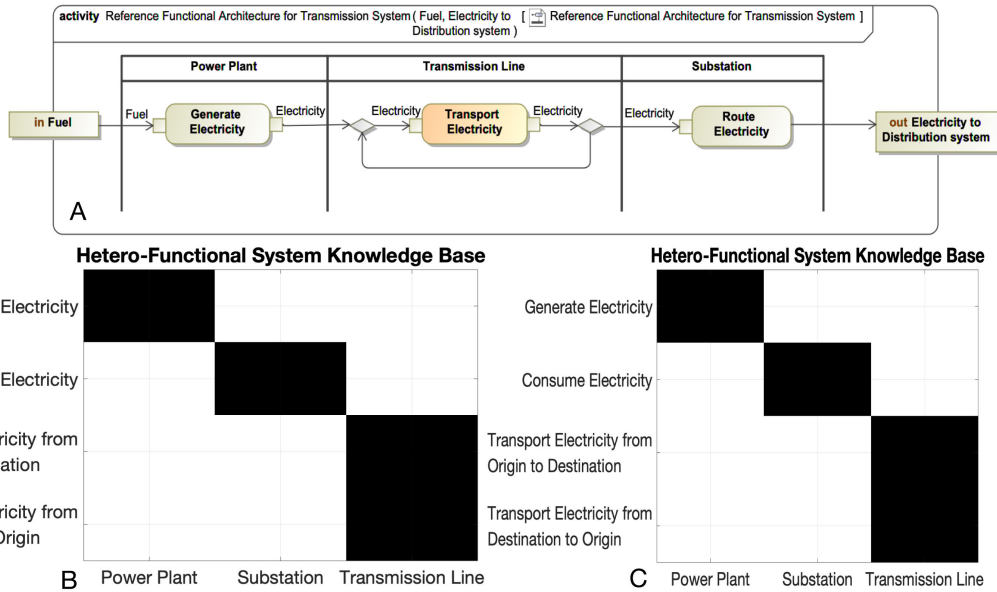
activity Reference Functional Architecture for Transmission System ( Fuel, Electricity to Distribution system ) [ Reference Functional Architecture for Transmission System ]

Power Plant

Transmission Line

Substation

in Fuel

Fuel

Generate Electricity

Electricity

Electricity

Transport Electricity

Electricity

Electricity

Route Electricity

out Electricity to Distribution system

A

Hetero-Functional System Knowledge Base

Electricity

Electricity

ricity from
ation

ricity from
Origin

B Power Plant Substation Transmission Line

Hetero-Functional System Knowledge Base

Generate Electricity

Consume Electricity

Transport Electricity from Origin to Destination

Transport Electricity from Destination to Origin

C Power Plant Substation Transmission Line